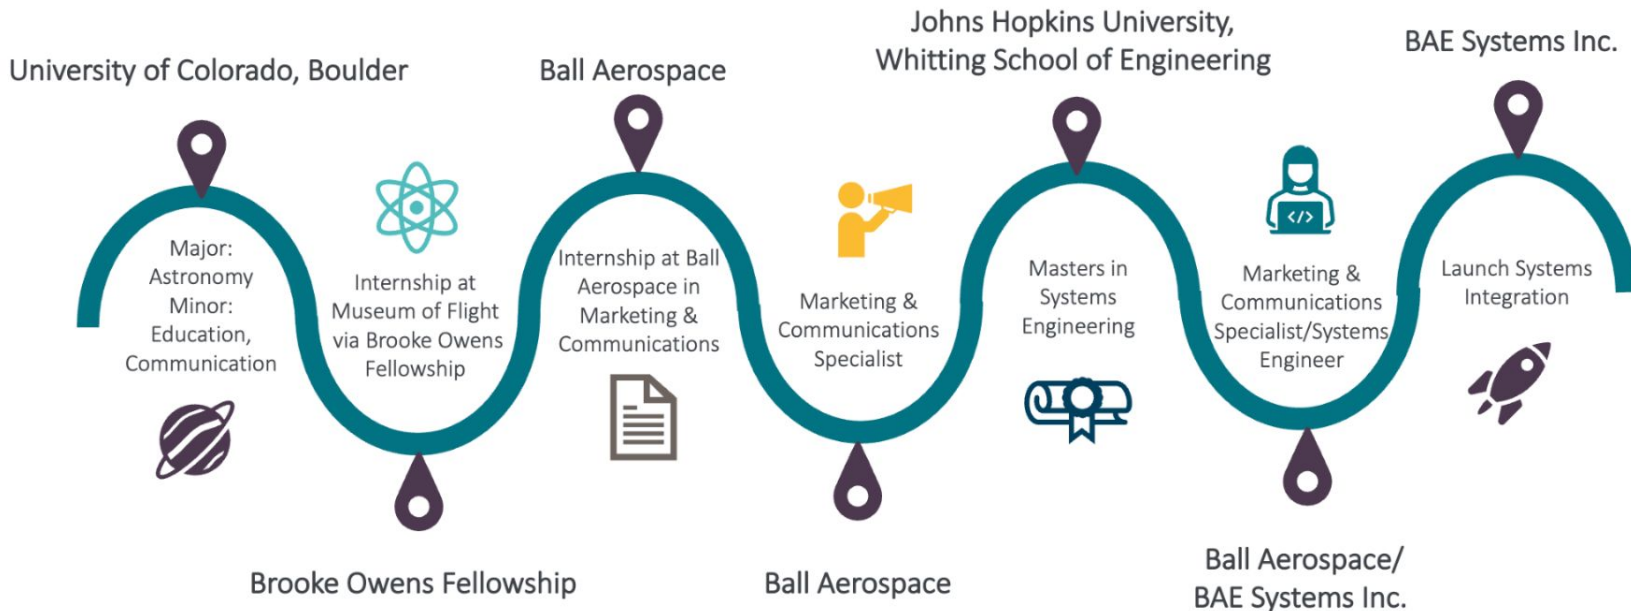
University of Colorado, Boulder

Major: Astronomy
Minor: Education, Communication

Internship at Museum of Flight via Brooke Owens Fellowship

Brooke Owens Fellowship

Ball Aerospace

Internship at Ball Aerospace in Marketing & Communications

Marketing & Communications Specialist

Ball Aerospace

Johns Hopkins University, Whitting School of Engineering

Masters in Systems Engineering

Marketing & Communications Specialist/Systems Engineer

Ball Aerospace/ BAE Systems Inc.

BAE Systems Inc.

Launch Systems Integration